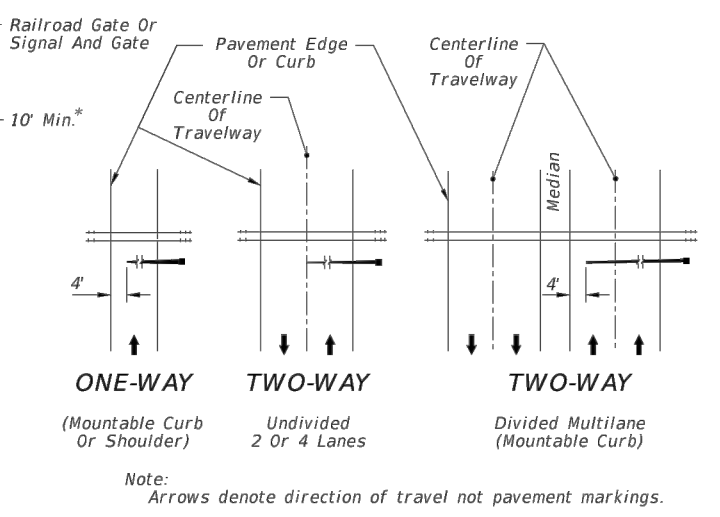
Railroad Gate Or Signal And Gate

Pavement Edge Or Curb

Centerline Of Travelway

10' Min.*

Centerline Of Travelway

Median

4'

4'

ONE-WAY

(Mountable Curb Or Shoulder)

TWO-WAY

Undivided 2 Or 4 Lanes

TWO-WAY

Divided Multilane (Mountable Curb)

Note:
Arrows denote direction of travel not pavement markings.